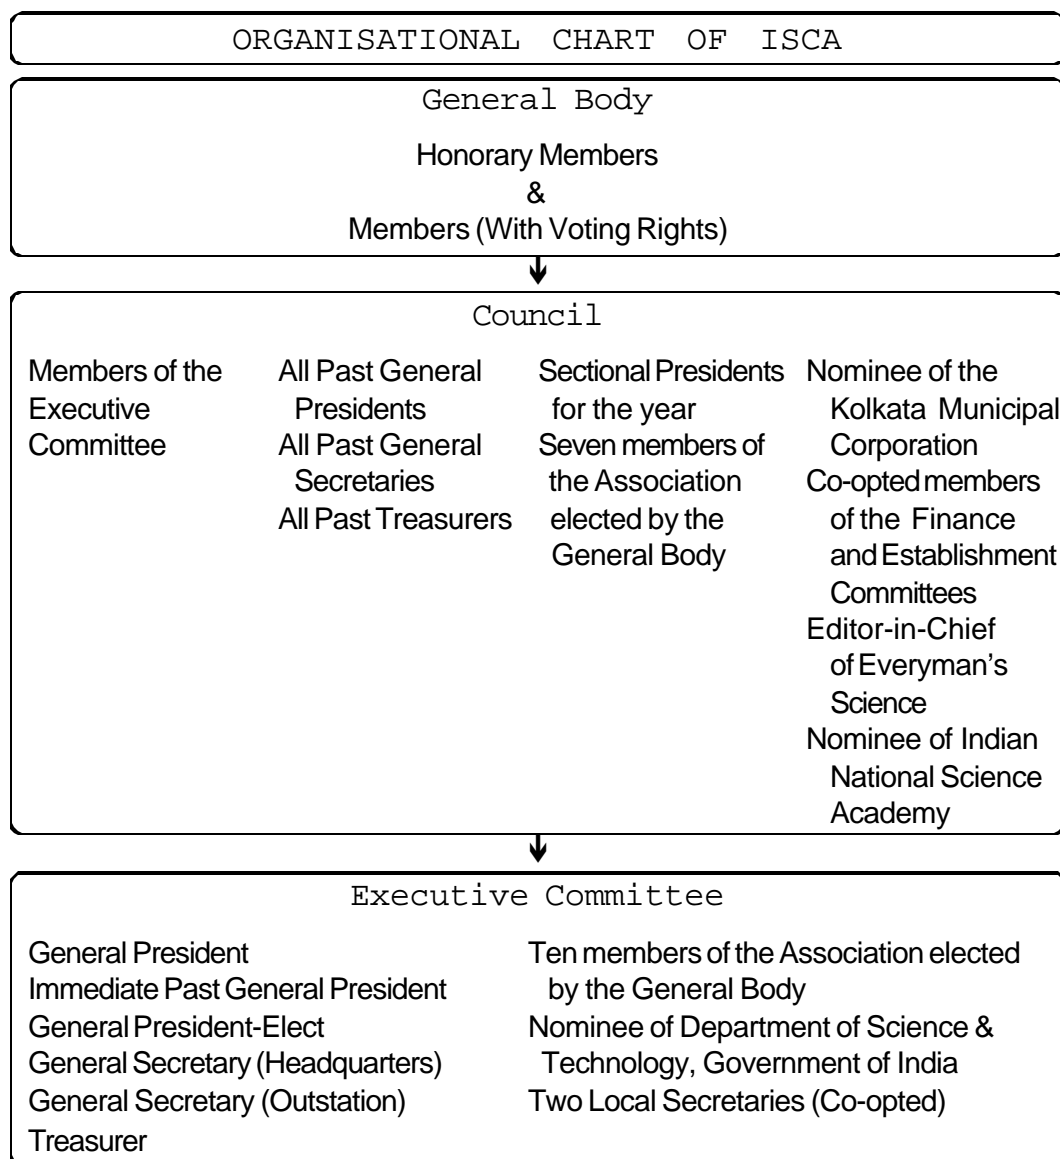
ORGANISATIONAL CHART OF ISCA

General Body

Honorary Members
&
Members (With Voting Rights)

Council

Members of the Executive Committee

All Past General Presidents
All Past General Secretaries
All Past Treasurers

Sectional Presidents for the year
Seven members of the Association elected by the General Body

Nominee of the Kolkata Municipal Corporation
Co-opted members of the Finance and Establishment Committees
Editor-in-Chief of Everyman's Science
Nominee of Indian National Science Academy

Executive Committee

General President
Immediate Past General President
General President-Elect
General Secretary (Headquarters)
General Secretary (Outstation)
Treasurer

Ten members of the Association elected by the General Body
Nominee of Department of Science & Technology, Government of India
Two Local Secretaries (Co-opted)